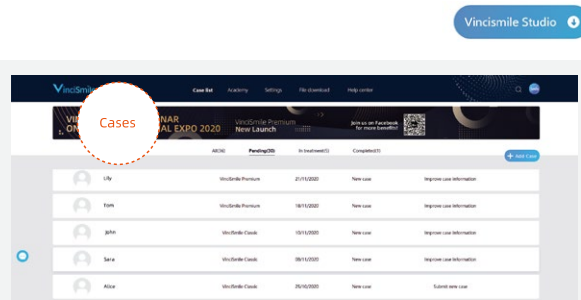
Vincismile Studio

VinciSmile

Case list Academy Settings File download Help center

Cases

VI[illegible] NAR
ON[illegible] AL EXPO 2020

VinciSmile Premium
New Launch

Join us on Facebook for more benefits!

All(36) Pending(30) In treatment(5) Completed(1)

+ Add Case

| | | | | |
|---|---|---|---|---|
| Lily | VinciSmile Premium | 21/11/2020 | New case | Improve case information |
| Fom | VinciSmile Premium | 18/11/2020 | New case | Improve case information |
| John | VinciSmile Classic | 13/11/2020 | New case | Improve case information |
| Sara | VinciSmile Classic | 09/11/2020 | New case | Improve case information |
| Alice | VinciSmile Classic | 25/10/2020 | New case | Submit new case |